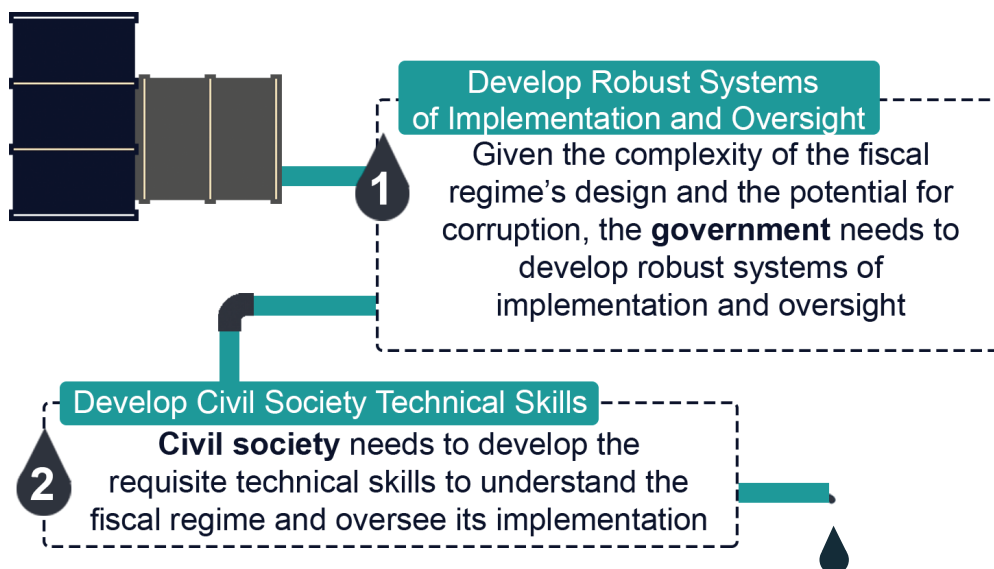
Develop Robust Systems of Implementation and Oversight

1

Given the complexity of the fiscal regime's design and the potential for corruption, the **government** needs to develop robust systems of implementation and oversight

Develop Civil Society Technical Skills

2

**Civil society** needs to develop the requisite technical skills to understand the fiscal regime and oversee its implementation